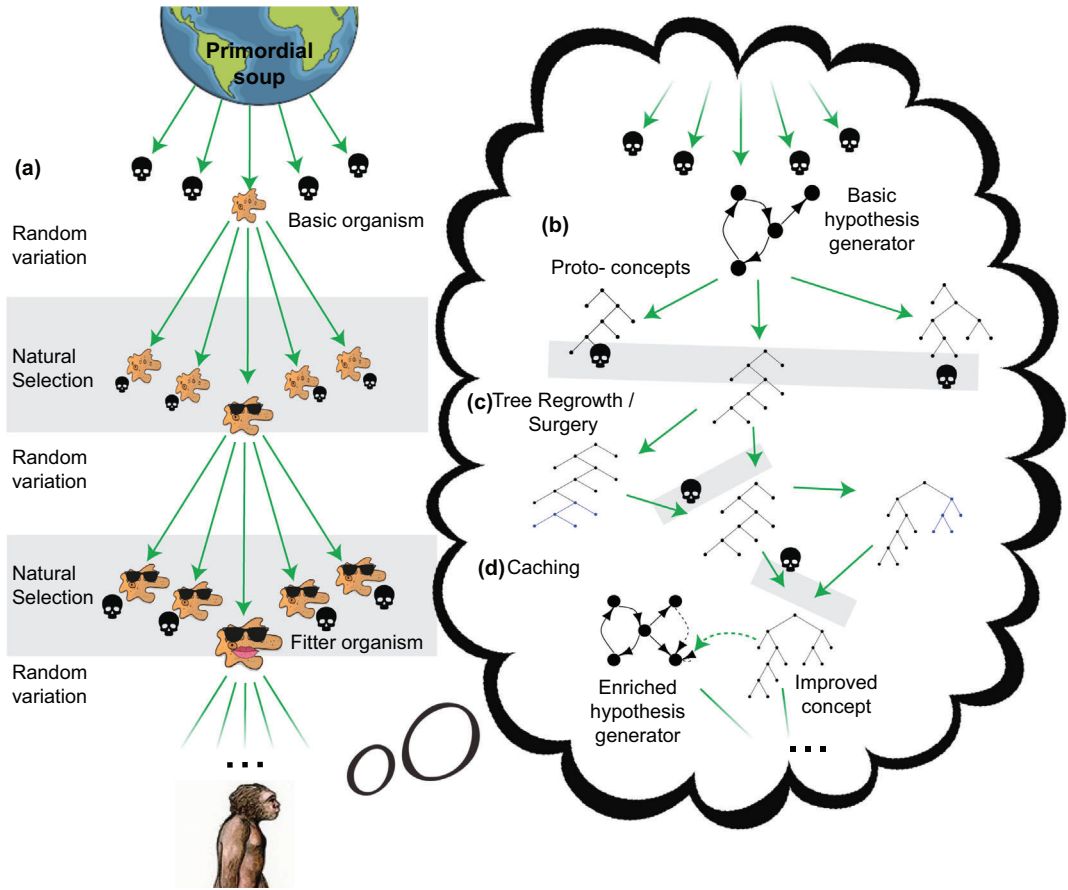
Primordial soup

(a)

Basic organism

Random variation

Natural Selection

Random variation

Natural Selection

Fitter organism

Random variation

...

(b)

Basic hypothesis generator

Proto- concepts

(c) Tree Regrowth / Surgery

(d) Caching

Enriched hypothesis generator

Improved concept

...